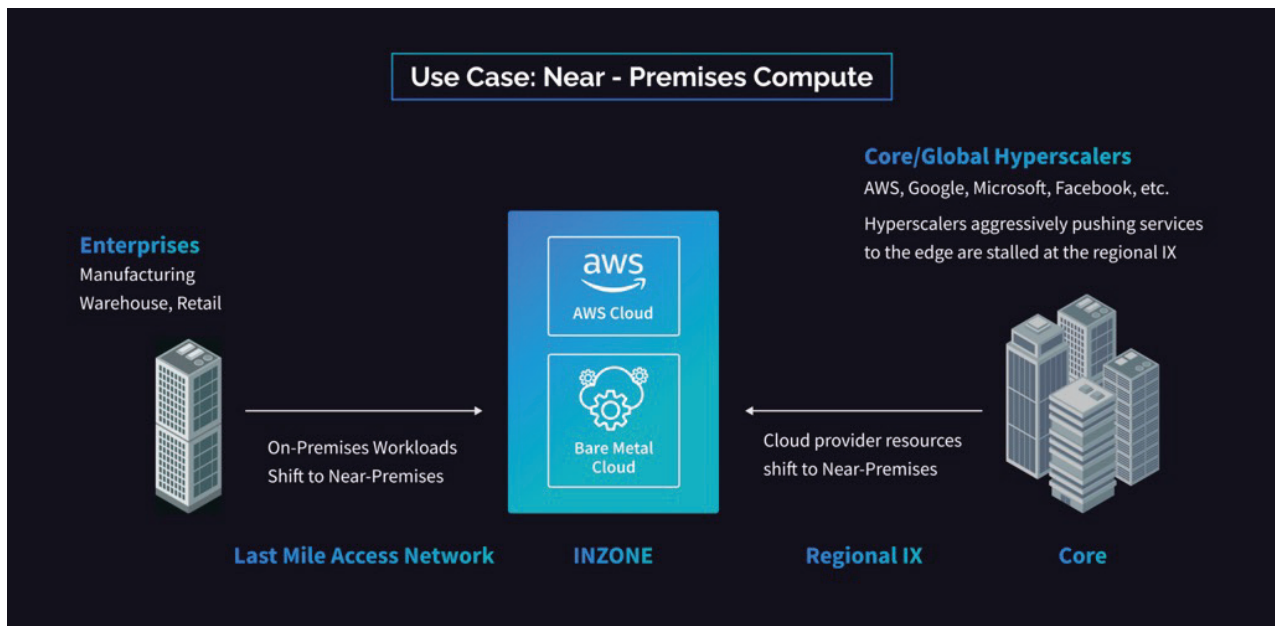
Use Case: Near - Premises Compute

Enterprises
Manufacturing
Warehouse, Retail

aws
AWS Cloud

Bare Metal Cloud

Core/Global Hyperscalers
AWS, Google, Microsoft, Facebook, etc.
Hyperscalers aggressively pushing services to the edge are stalled at the regional IX

On-Premises Workloads Shift to Near-Premises

Cloud provider resources shift to Near-Premises

Last Mile Access Network

INZONE

Regional IX

Core